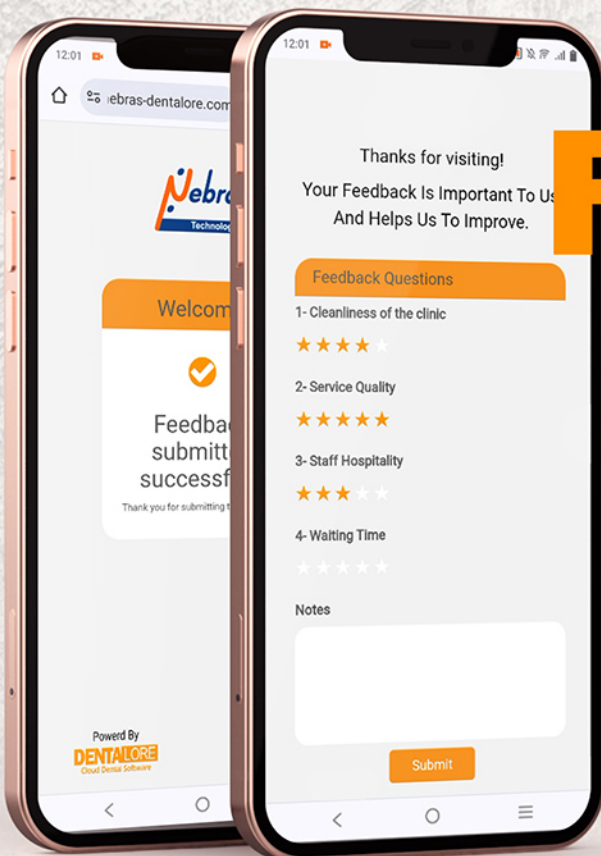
12:01

ebras-dentalore.com

Nebra

Technolog

Welcom

Feedbac submitt successf

Thank you for submitting t

Powerd By
DENTALORE
Cloud Dental Software

12:01

Thanks for visiting!

Your Feedback Is Important To Us And Helps Us To Improve.

Feedback Questions

1- Cleanliness of the clinic

★★★★☆

2- Service Quality

★★★★★

3- Staff Hospitality

★★★☆☆

4- Waiting Time

☆☆☆☆☆

Notes

Submit

F